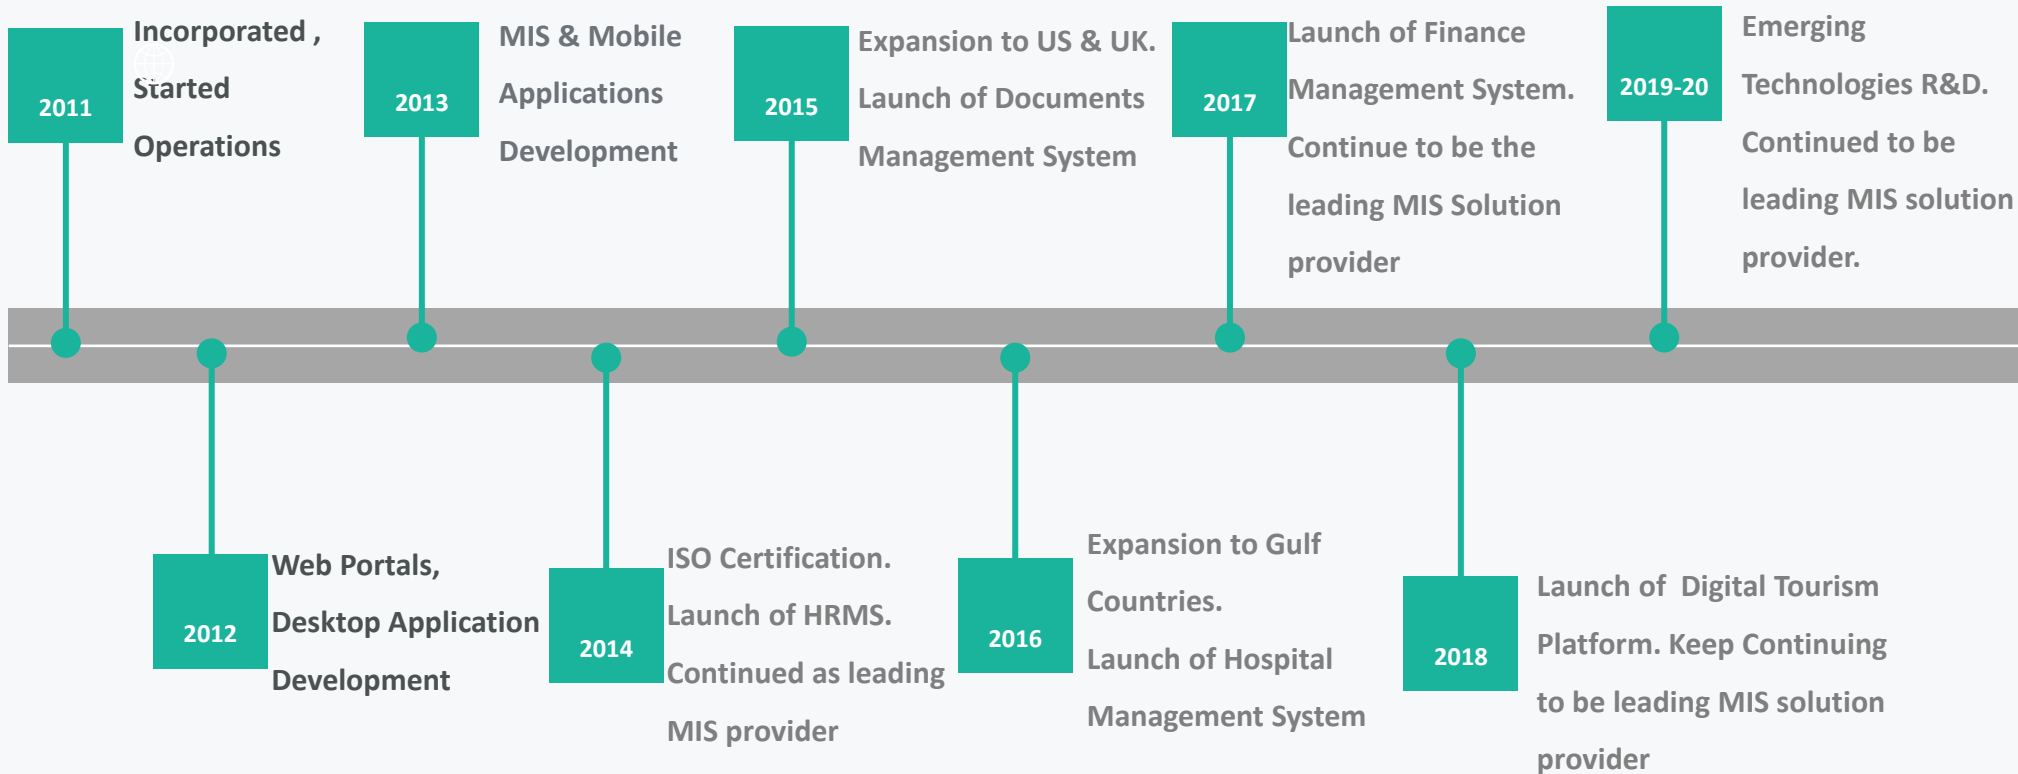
2011

Incorporated , Started Operations

2013

MIS & Mobile Applications Development

2015

Expansion to US & UK. Launch of Documents Management System

2017

Launch of Finance Management System. Continue to be the leading MIS Solution provider

2019-20

Emerging Technologies R&D. Continued to be leading MIS solution provider.

2012

Web Portals, Desktop Application Development

2014

ISO Certification. Launch of HRMS. Continued as leading MIS provider

2016

Expansion to Gulf Countries. Launch of Hospital Management System

2018

Launch of Digital Tourism Platform. Keep Continuing to be leading MIS solution provider